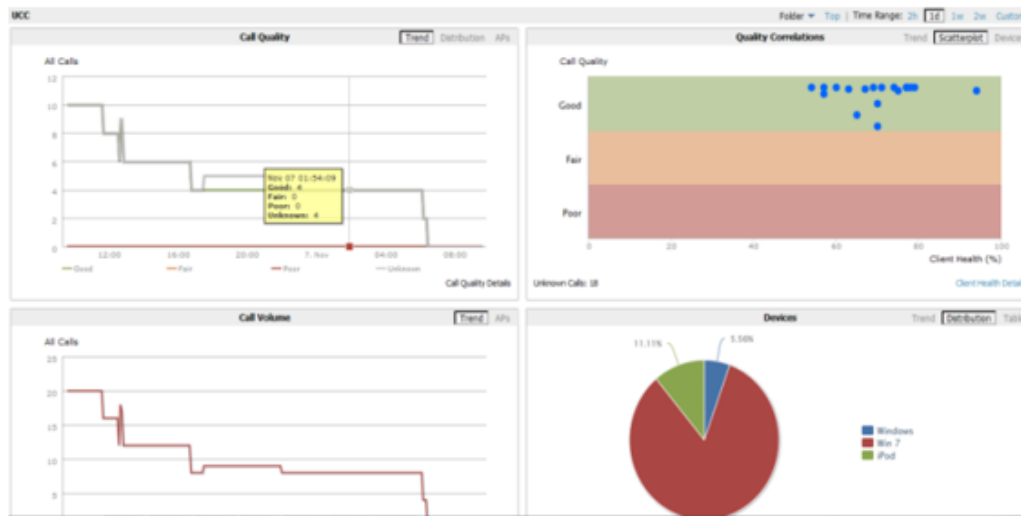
UCC

Folder ▾ Top | Time Range: 2h 1d 1w 2w Custo

Call Quality

Trend Distribution APs

All Calls

12
10
8
6
4
2
0

12:00 16:00 20:00 7. Nov 04:00 08:00

Nov 07 01:54:09
Good: 4
Fair: 0
Poor: 0
Unknown: 4

Good Fair Poor Unknown

Call Quality Details

Quality Correlations

Trend Scatterplot Device

Call Quality

Good

Fair

Poor

0 20 40 60 80 100

Client Health (%)

Unknown Calls: 18

Client Health Detai

Call Volume

Trend APs

All Calls

25
20
15
10
5

Devices

Trend Distribution Tabl

11.11%

5.56%

Windows
Win 7
iPod